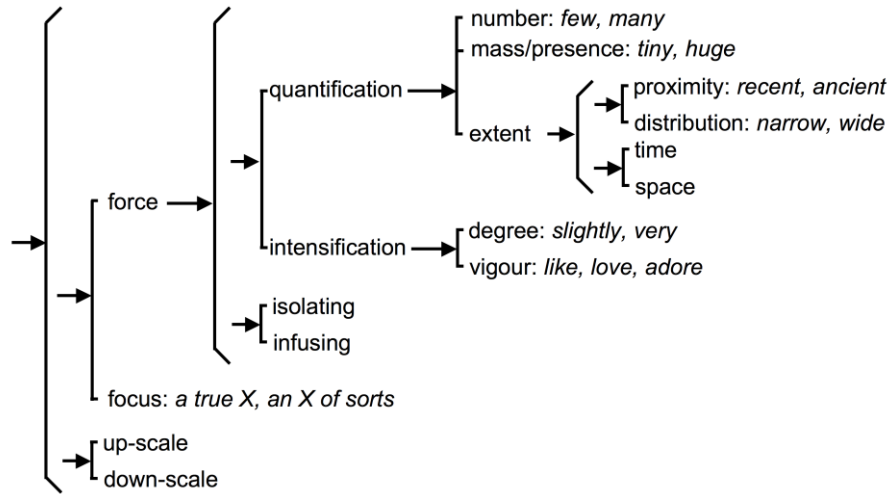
force

quantification

number: few, many

mass/presence: tiny, huge

extent

proximity: recent, ancient

distribution: narrow, wide

time

space

intensification

degree: slightly, very

vigour: like, love, adore

isolating

infusing

focus: a true X, an X of sorts

up-scale

down-scale